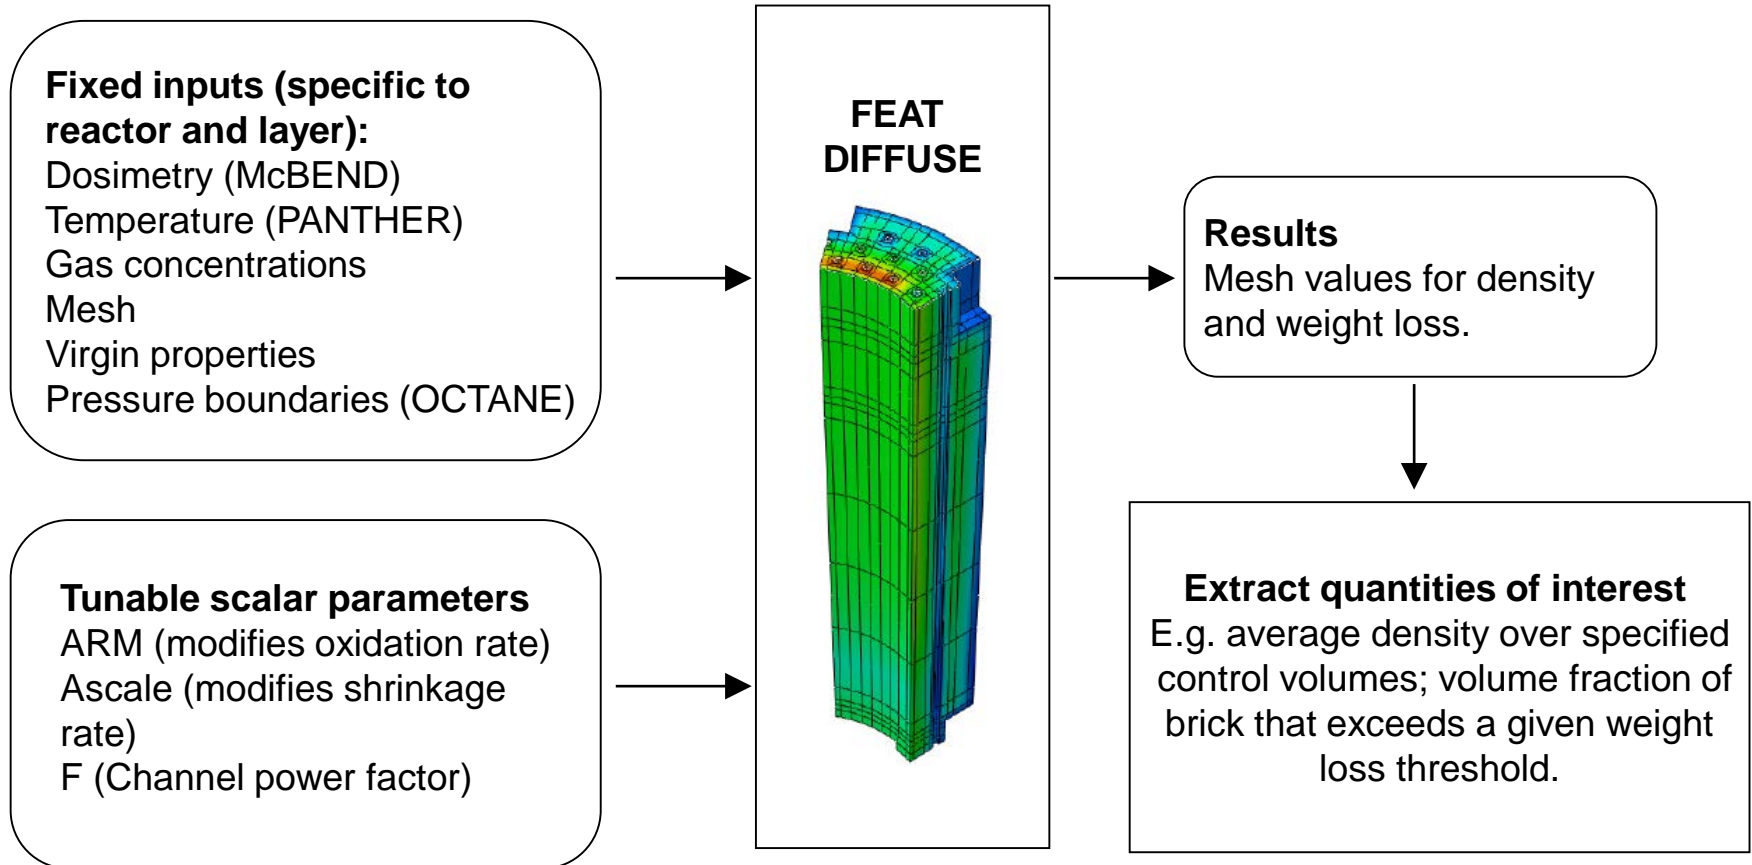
Fixed inputs (specific to reactor and layer):
Dosimetry (McBEND)
Temperature (PANTHER)
Gas concentrations
Mesh
Virgin properties
Pressure boundaries (OCTANE)

Tunable scalar parameters
ARM (modifies oxidation rate)
Ascale (modifies shrinkage rate)
F (Channel power factor)

FEAT
DIFFUSE

Results
Mesh values for density and weight loss.

Extract quantities of interest
E.g. average density over specified control volumes; volume fraction of brick that exceeds a given weight loss threshold.